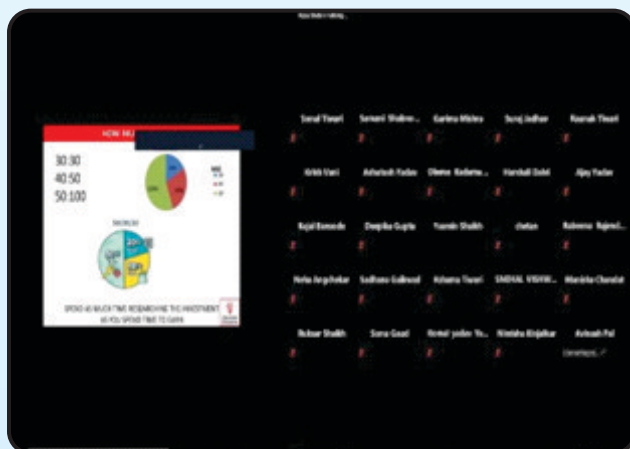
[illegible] is talking...

HOW MU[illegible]

30:30
40:50
50:100

SPEND AS MUCH TIME RESEARCHING THE INVESTMENT AS YOU SPEND TIME TO EARN

Sonal Tiwari
Sonami Shukre...
Garima Mishra
Suraj Jadhav
Kaunak Tiwari

Kriti Vani
Ashutosh Yadav
Dhanu Kadama...
Harshali Dalvi
Ajay Yadav

Rajal Bamode
Deepika Gupta
Yasmin Shaikh
chetan
Rohnna Rajmal...

Neha Angchekar
Sadhana Gaikwad
Ashana Tiwari
SNEHAL VISHW...
Manisha Chavlat

Rubsar Shaikh
Sana Goad
Hemal yadav Yo...
Nimisha Kinjalkar
Avinash Pal

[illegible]